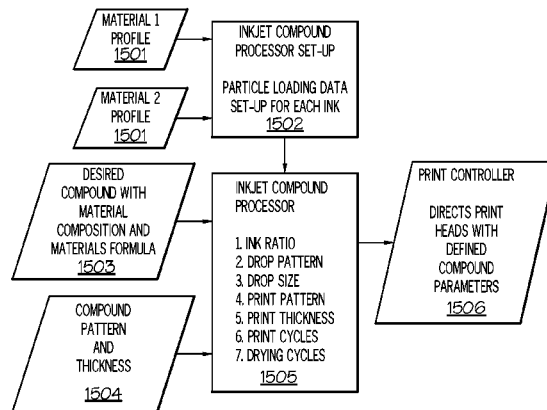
MATERIAL 1 PROFILE 1501

MATERIAL 2 PROFILE 1501

INKJET COMPOUND PROCESSOR SET-UP

PARTICLE LOADING DATA SET-UP FOR EACH INK 1502

DESIRED COMPOUND WITH MATERIAL COMPOSITION AND MATERIALS FORMULA 1503

INKJET COMPOUND PROCESSOR

1. INK RATIO
2. DROP PATTERN
3. DROP SIZE
4. PRINT PATTERN
5. PRINT THICKNESS
6. PRINT CYCLES
7. DRYING CYCLES

1505

PRINT CONTROLLER

DIRECTS PRINT HEADS WITH DEFINED COMPOUND PARAMETERS 1506

COMPOUND PATTERN AND THICKNESS 1504